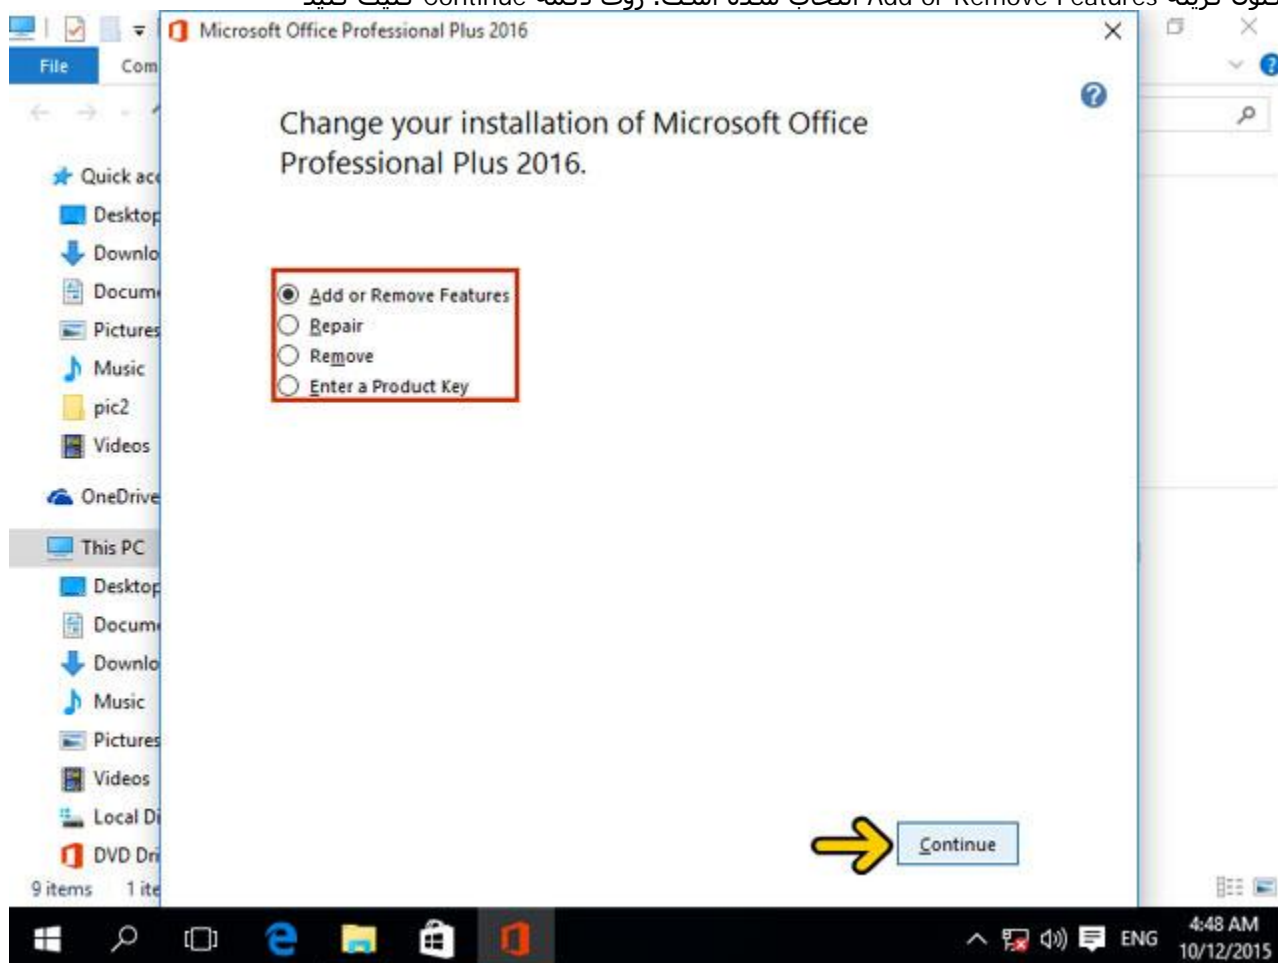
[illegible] Add or Remove Features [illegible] Continue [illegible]

File Com

Quick ac
Desktop
Downlo
Docum
Pictures
Music
pic2
Videos
OneDrive
This PC
Desktop
Docum
Downlo
Music
Pictures
Videos
Local Di
DVD Dr

9 items 1 ite

Microsoft Office Professional Plus 2016

Change your installation of Microsoft Office Professional Plus 2016.

Add or Remove Features
Repair
Remove
Enter a Product Key

Continue

ENG 4:48 AM 10/12/2015